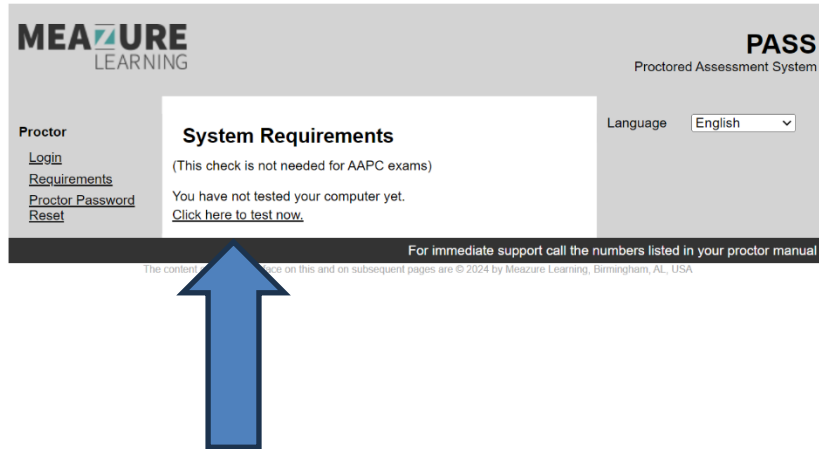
MEAZURE LEARNING

PASS
Proctored Assessment System

Proctor
Login
Requirements
Proctor Password Reset

System Requirements
(This check is not needed for AAPC exams)

You have not tested your computer yet.
Click here to test now.

Language English

For immediate support call the numbers listed in your proctor manual

The content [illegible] ace on this and on subsequent pages are © 2024 by Meazure Learning, Birmingham, AL, USA